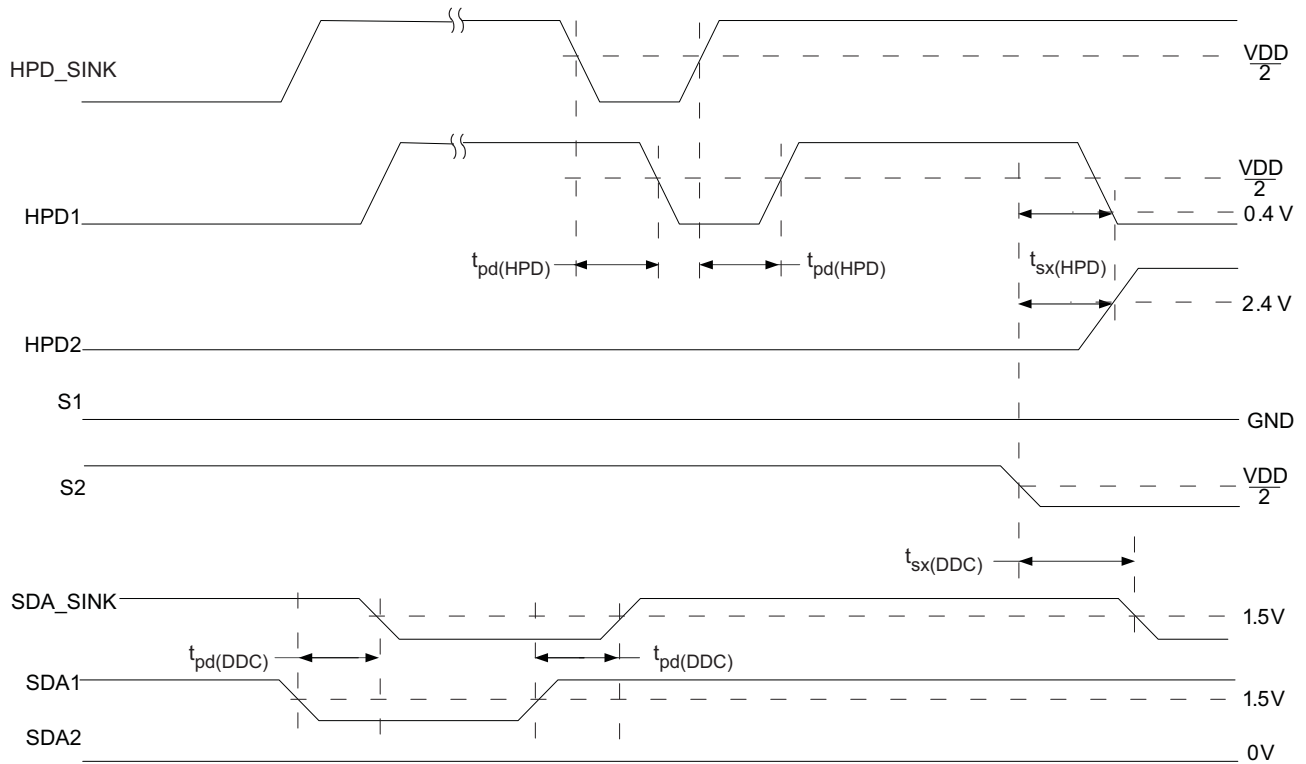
HPD_SINK

$\frac{VDD}{2}$

$\frac{VDD}{2}$

HPD1

0.4 V

$t_{pd(HPD)}$

$t_{pd(HPD)}$

$t_{sx(HPD)}$

2.4 V

HPD2

S1

GND

S2

$\frac{VDD}{2}$

$t_{sx(DDC)}$

SDA_SINK

1.5V

$t_{pd(DDC)}$

$t_{pd(DDC)}$

SDA1

1.5V

SDA2

0V